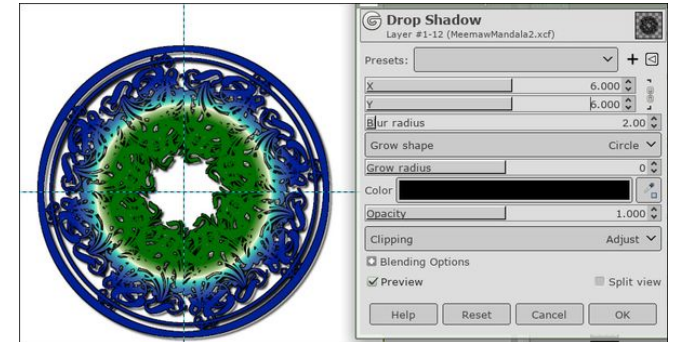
Drop Shadow
Layer #1-12 (MeemawMandala2.xcf)

Presets:

X 6.000
Y 6.000
Blur radius 2.00
Grow shape Circle
Grow radius 0
Color
Opacity 1.000
Clipping Adjust
Blending Options
Preview
Split view

Help Reset Cancel OK